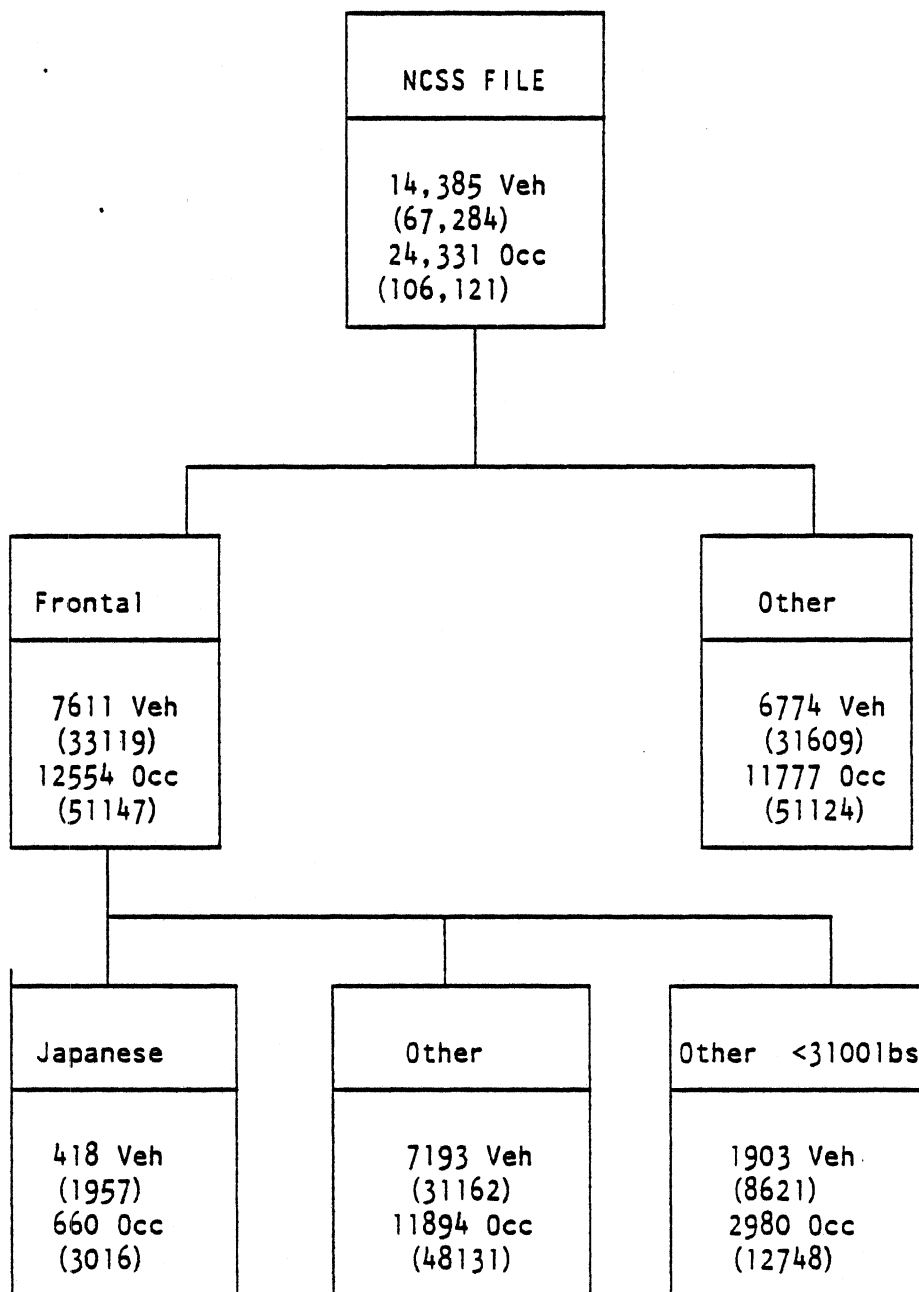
NCSS FILE

14,385 Veh
(67,284)
24,331 Occ
(106,121)

Frontal

7611 Veh
(33119)
12554 Occ
(51147)

Other

6774 Veh
(31609)
11777 Occ
(51124)

Japanese

418 Veh
(1957)
660 Occ
(3016)

Other

7193 Veh
(31162)
11894 Occ
(48131)

Other <3100lbs

1903 Veh
(8621)
2980 Occ
(12748)